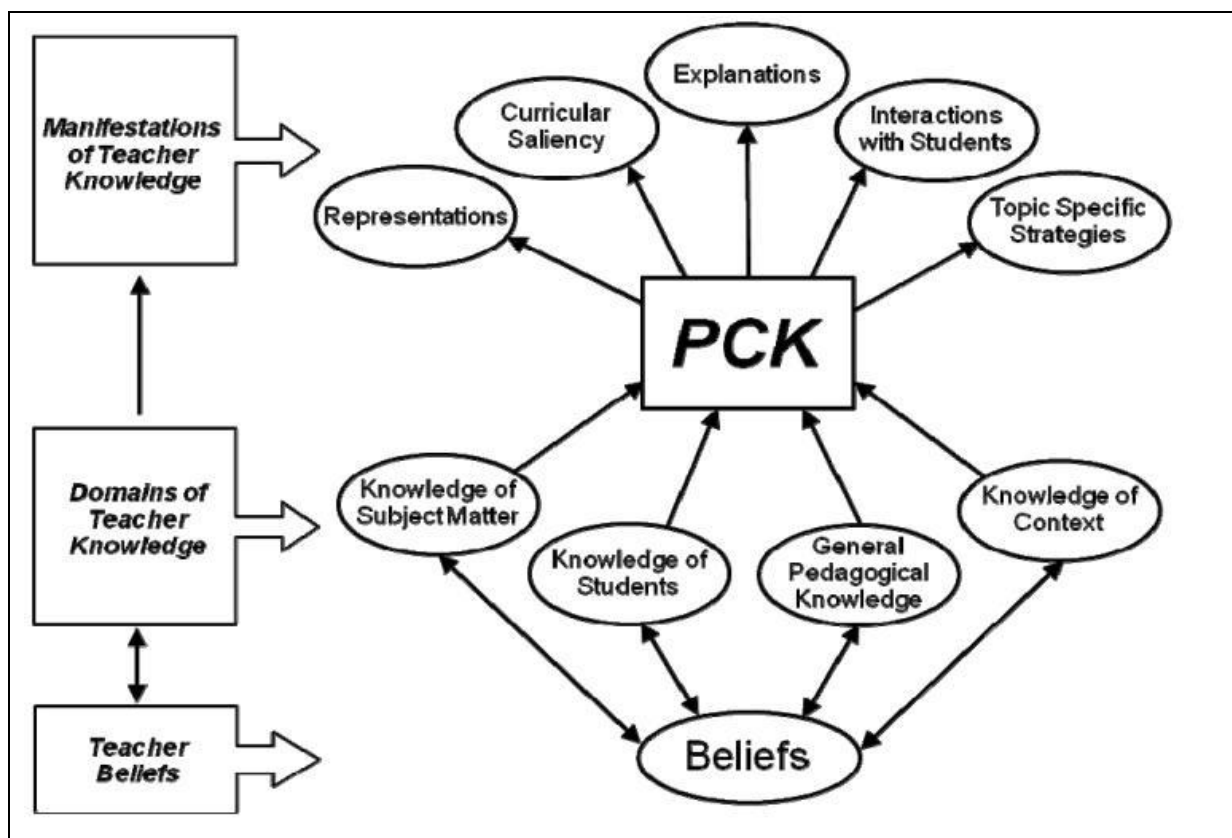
Manifestations of Teacher Knowledge

Domains of Teacher Knowledge

Teacher Beliefs

Explanations

Curricular Saliency

Interactions with Students

Representations

Topic Specific Strategies

PCK

Knowledge of Subject Matter

Knowledge of Students

General Pedagogical Knowledge

Knowledge of Context

Beliefs